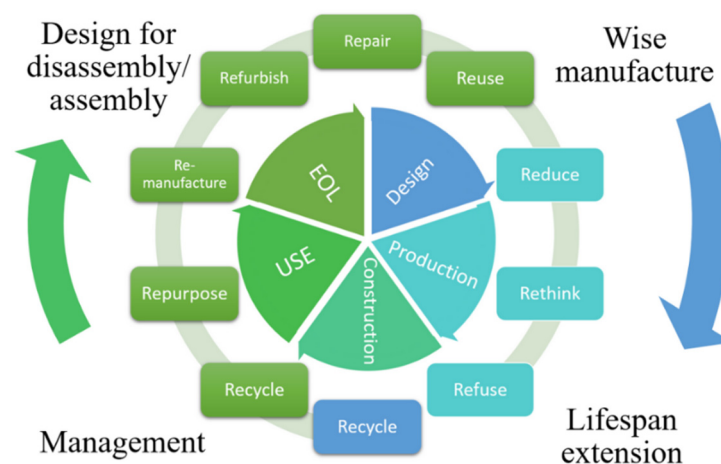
Design for disassembly/ assembly

Wise manufacture

Repair

Refurbish

Reuse

Re-manufacture

EOL

Design

Reduce

USE

Production

Construction

Rethink

Repurpose

Recycle

Refuse

Recycle

Management

Lifespan extension